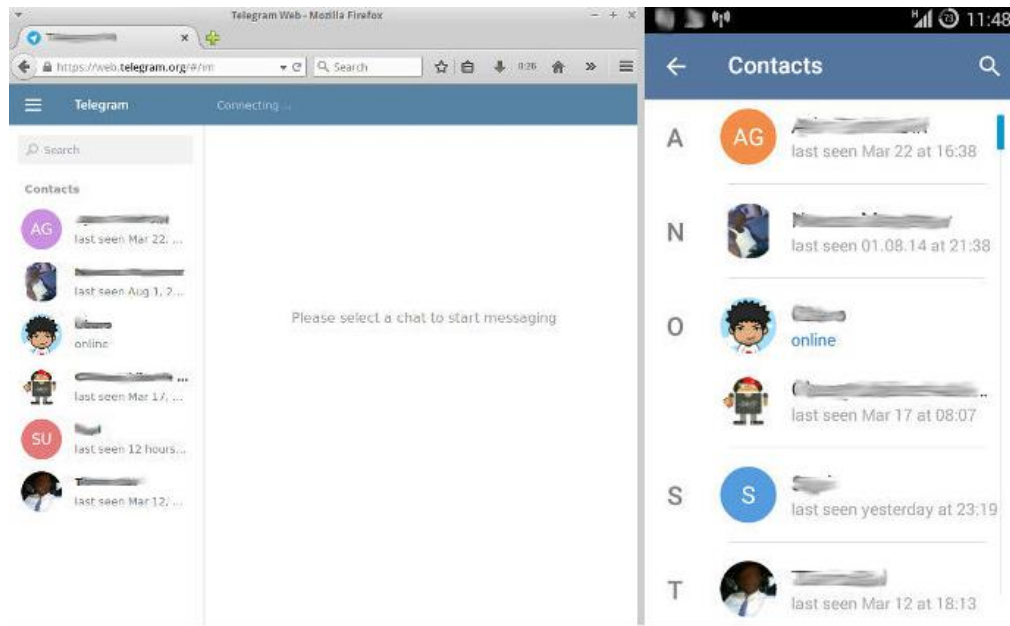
Telegram Web - Mozilla Firefox

https://web.telegram.org/#/im

Search

Telegram

Connecting ...

Search

Contacts

AG

last seen Mar 22, ...

last seen Aug 1, 2...

online

last seen Mar 17, ...

SU

last seen 12 hours...

last seen Mar 12, ...

Please select a chat to start messaging

11:48

Contacts

A

AG

last seen Mar 22 at 16:38

N

last seen 01.08.14 at 21:38

O

online

last seen Mar 17 at 08:07

S

S

last seen yesterday at 23:19

T

last seen Mar 12 at 18:13